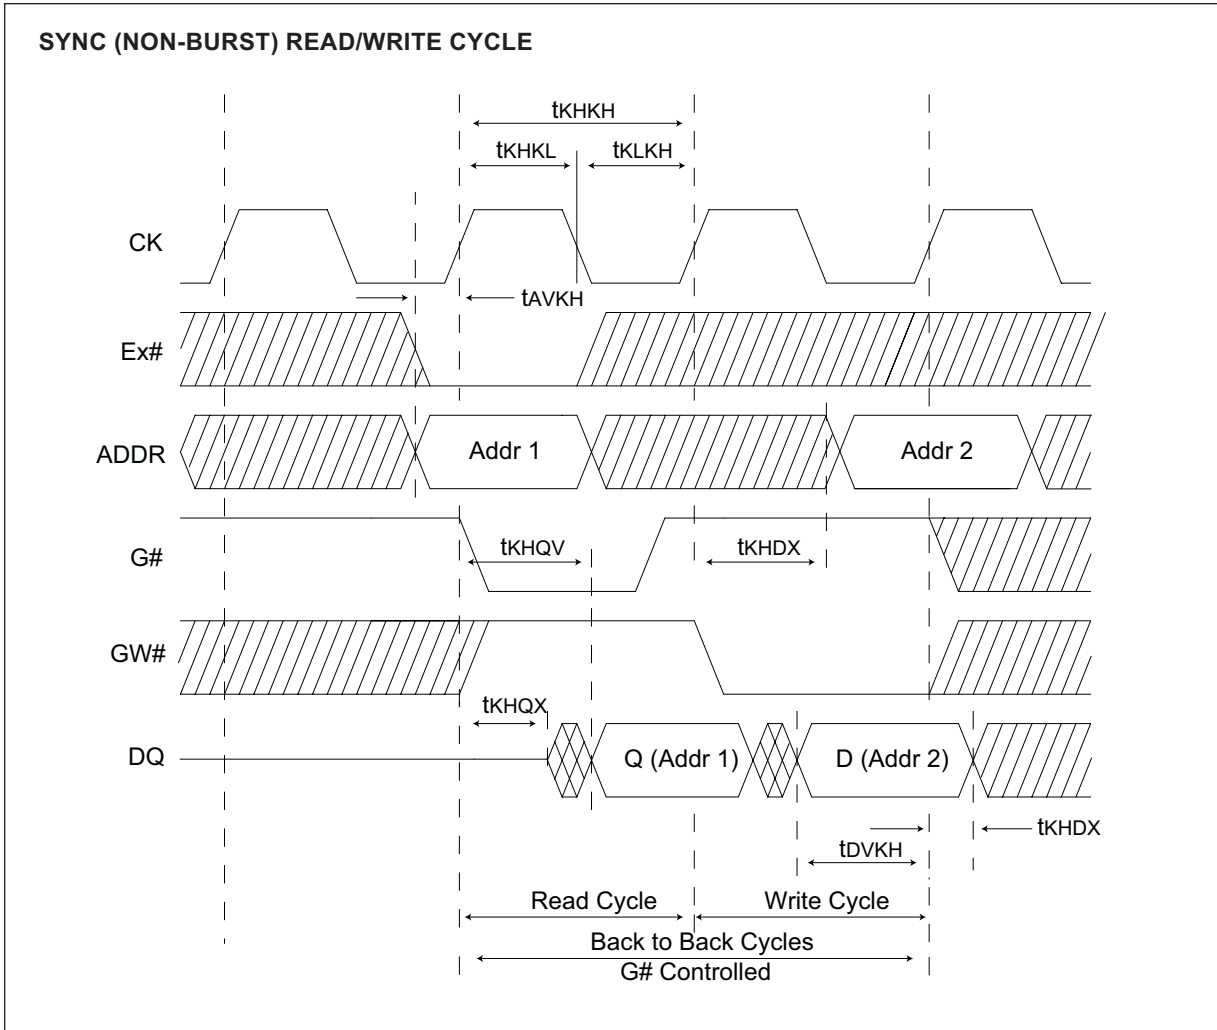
SYNC (NON-BURST) READ/WRITE CYCLE

tKHKH

tKHKL

tKLKH

CK

tAVKH

Ex#

ADDR

Addr 1

Addr 2

G#

tKHQV

tKHDX

GW#

tKHQX

DQ

Q (Addr 1)

D (Addr 2)

tKHDX

tDVKH

Read Cycle

Write Cycle

Back to Back Cycles

G# Controlled